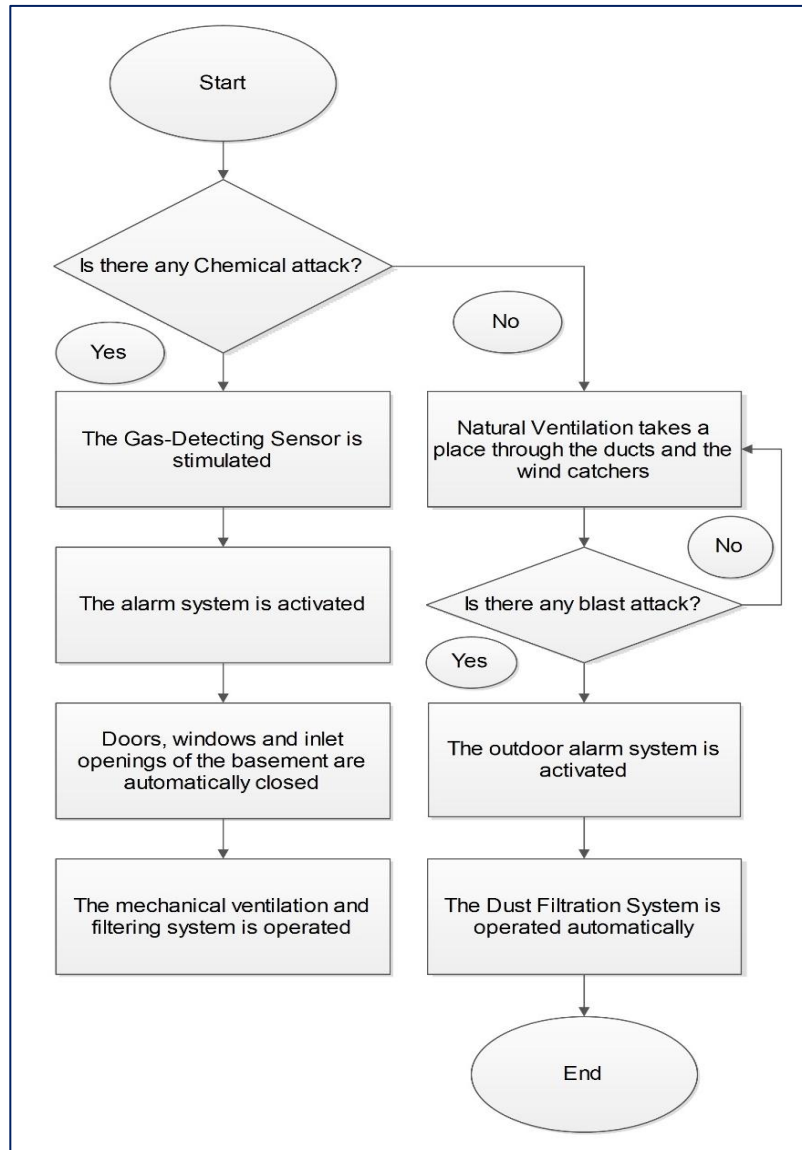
Start

Is there any Chemical attack?

No

Yes

The Gas-Detecting Sensor is stimulated

The alarm system is activated

Doors, windows and inlet openings of the basement are automatically closed

The mechanical ventilation and filtering system is operated

Natural Ventilation takes a place through the ducts and the wind catchers

No

Is there any blast attack?

Yes

The outdoor alarm system is activated

The Dust Filtration System is operated automatically

End